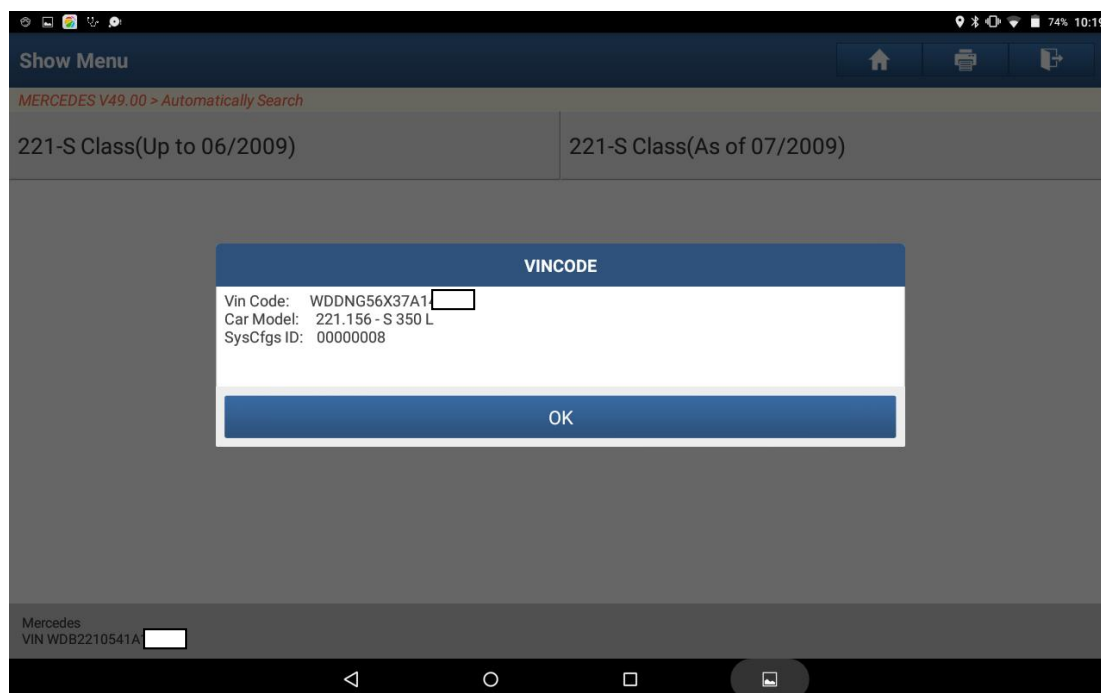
74% 10:1

Show Menu

MERCEDES V49.00 > Automatically Search

221-S Class(Up to 06/2009)

221-S Class(As of 07/2009)

VINCODE

Vin Code: WDDNG56X37A1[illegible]
Car Model: 221.156 - S 350 L
SysCfgs ID: 00000008

OK

Mercedes
VIN WDB2210541A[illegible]